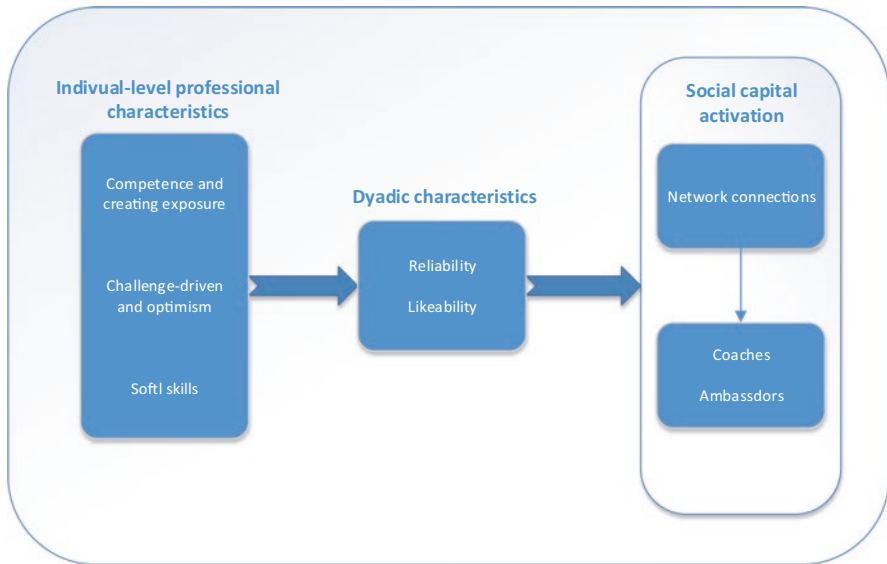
Indivual-level professional characteristics

Competence and creating exposure

Challenge-driven and optimism

Softl skills

Dyadic characteristics

Reliability

Likeability

Social capital activation

Network connections

Coaches

Ambassdors